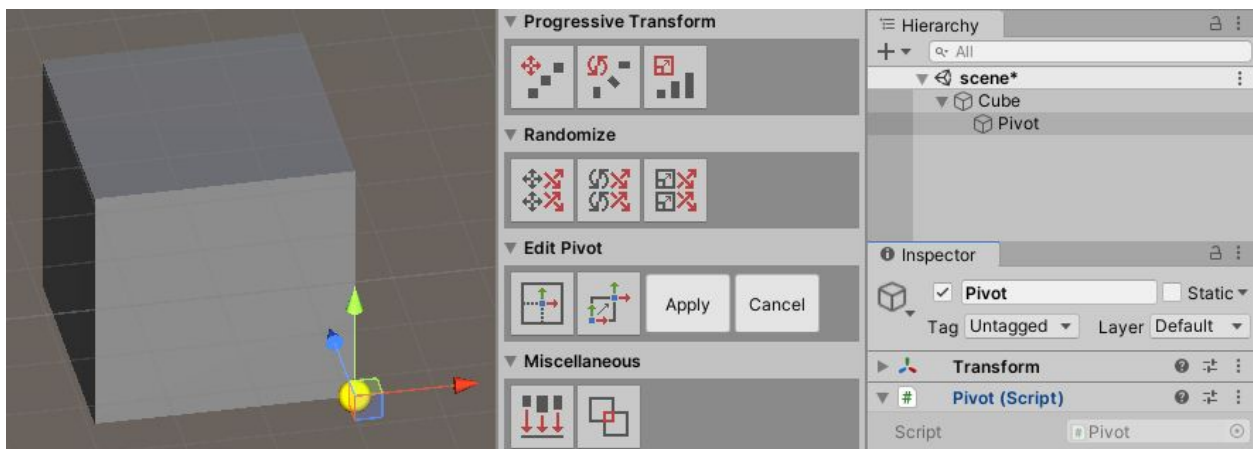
Progressive Transform

Randomize

Edit Pivot

Apply Cancel

Miscellaneous

Hierarchy

All

scene*

Cube

Pivot

Inspector

Pivot

Static

Tag Untagged

Layer Default

Transform

Pivot (Script)

Script

Pivot